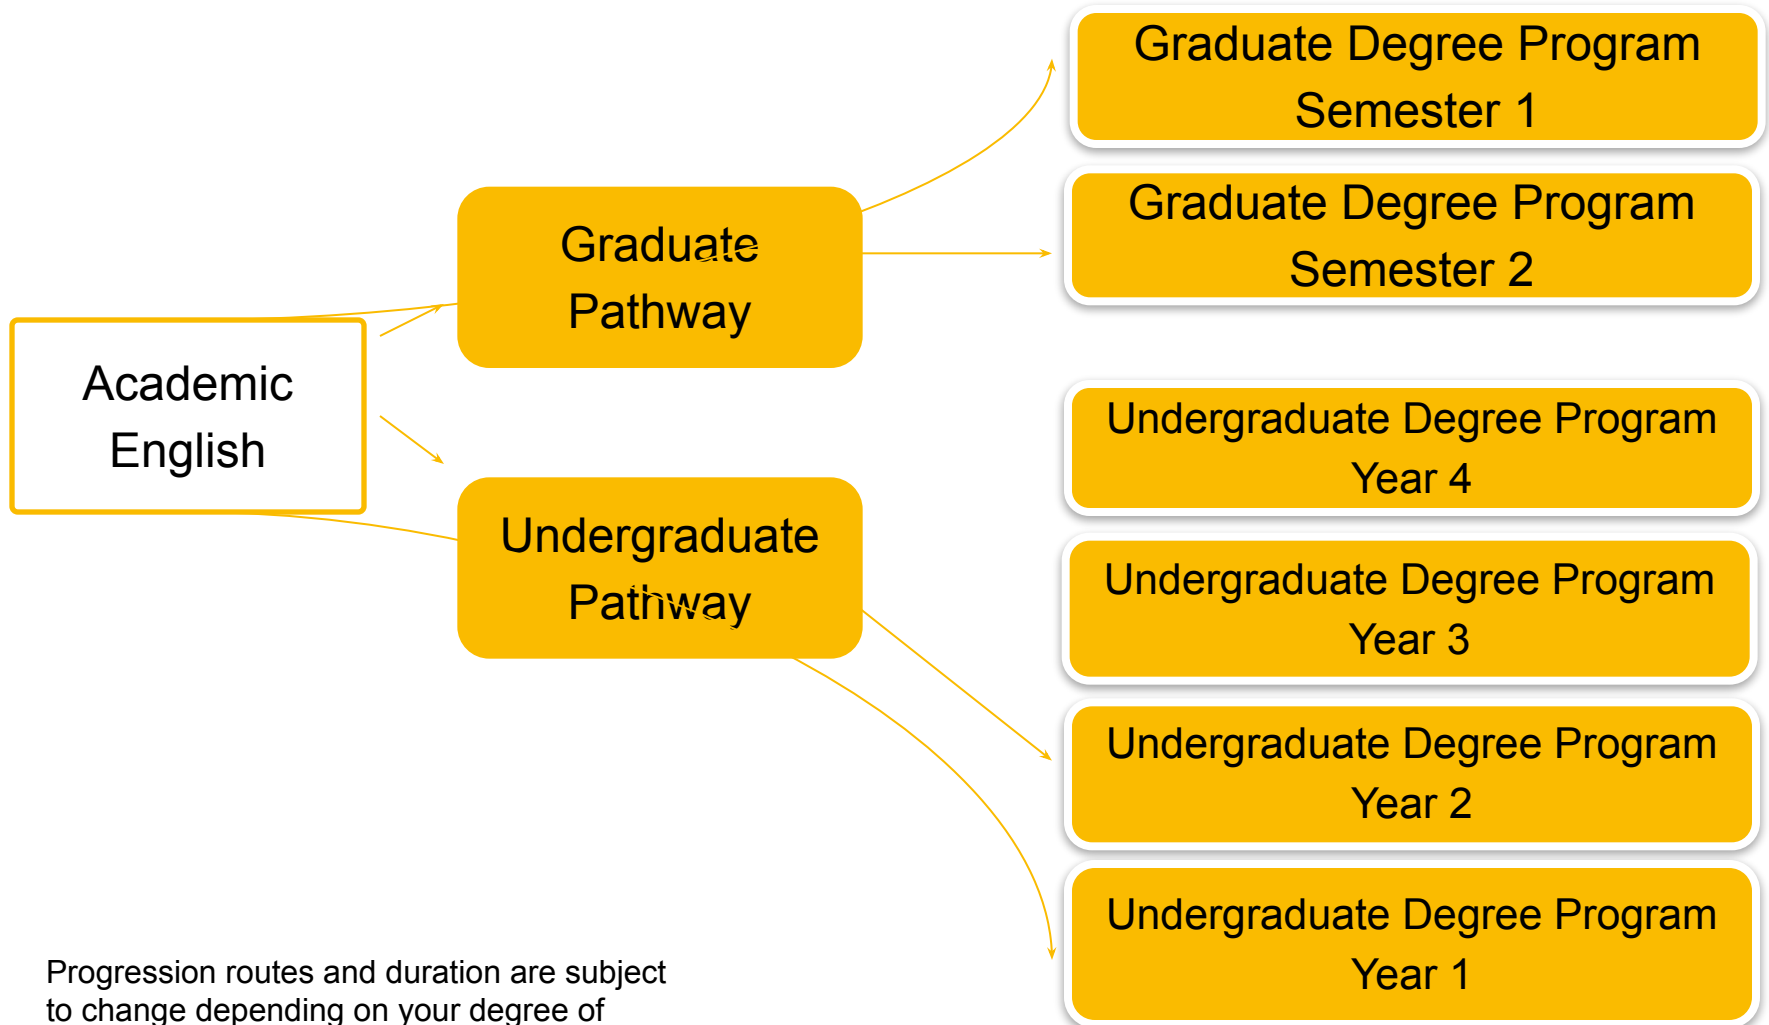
Academic English

Graduate Pathway

Undergraduate Pathway

Graduate Degree Program Semester 1

Graduate Degree Program Semester 2

Undergraduate Degree Program Year 4

Undergraduate Degree Program Year 3

Undergraduate Degree Program Year 2

Undergraduate Degree Program Year 1

Progression routes and duration are subject to change depending on your degree of